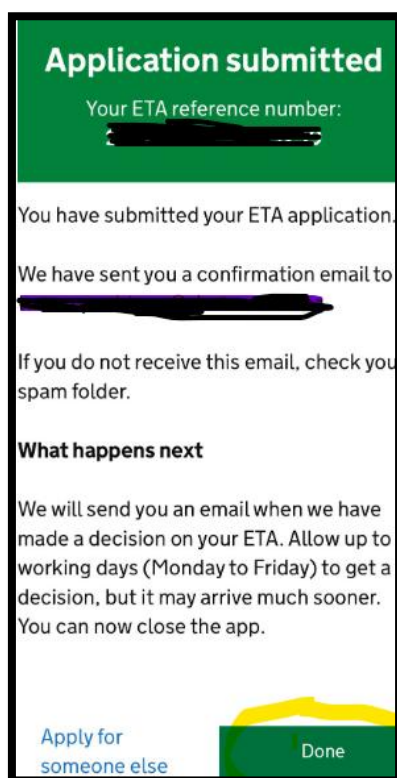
Application submitted

Your ETA reference number:
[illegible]

You have submitted your ETA application.

We have sent you a confirmation email to
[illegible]

If you do not receive this email, check you spam folder.

What happens next

We will send you an email when we have made a decision on your ETA. Allow up to working days (Monday to Friday) to get a decision, but it may arrive much sooner. You can now close the app.

Apply for someone else

Done